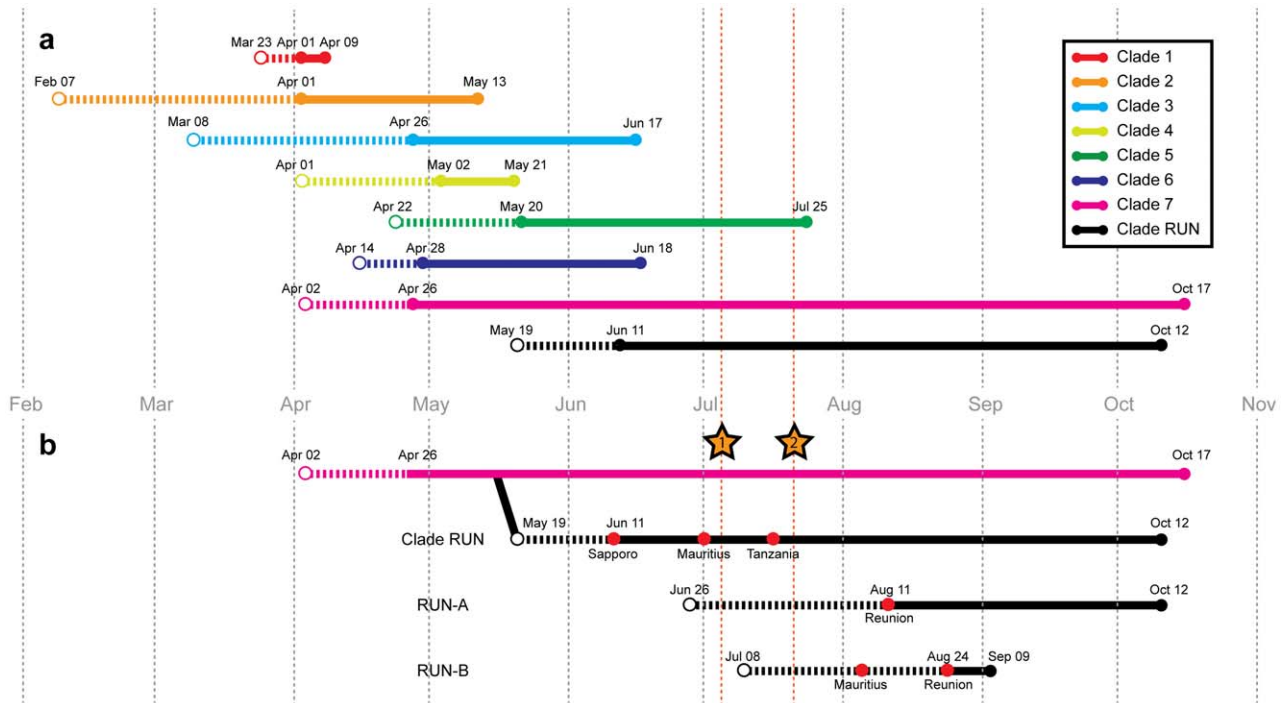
a

Mar 23 Apr 01 Apr 09

Feb 07 Apr 01 May 13

Mar 08 Apr 26 Jun 17

Apr 01 May 02 May 21

Apr 22 May 20 Jul 25

Apr 14 Apr 28 Jun 18

Apr 02 Apr 26 Oct 17

May 19 Jun 11 Oct 12

Clade 1
Clade 2
Clade 3
Clade 4
Clade 5
Clade 6
Clade 7
Clade RUN

Feb Mar Apr May Jun Jul Aug Sep Oct Nov

b

1 2

Apr 02 Apr 26 Oct 17

Clade RUN May 19 Jun 11 Oct 12
Sapporo Mauritius Tanzania

RUN-A Jun 26 Aug 11 Oct 12
Reunion

RUN-B Jul 08 Aug 24 Sep 09
Mauritius Reunion